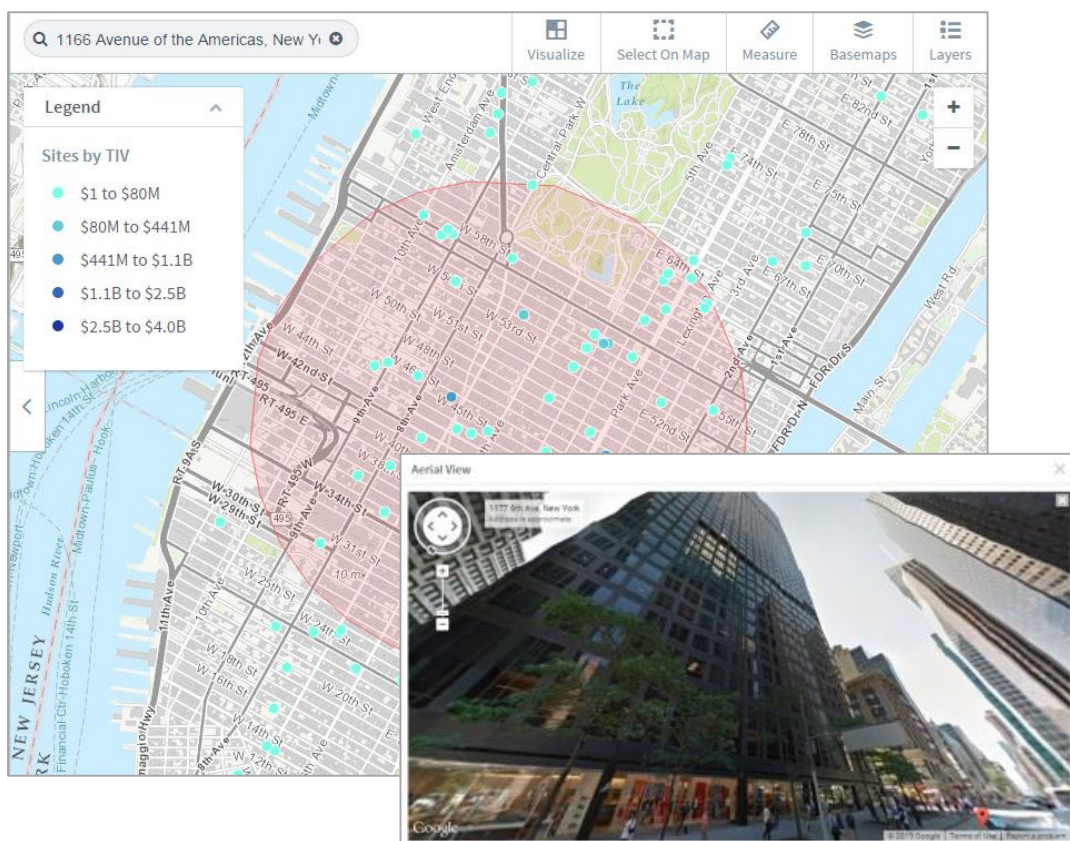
1166 Avenue of the Americas, New Y

Visualize

Select On Map

Measure

Basemaps

Layers

Legend

Sites by TIV

$1 to $80M

$80M to $441M

$441M to $1.1B

$1.1B to $2.5B

$2.5B to $4.0B

+

−

The Lake

Central Park W

Amsterdam Ave

West End

Midtown

10th Ave

W 56th St

W 50th St

W 51st St

W 53rd St

W 44th St

W 48th St

W-42nd-St

RT-495

RT 495 E

9th Ave

8th Ave

W 45th St

Park Ave

E 52nd St

Lexington Ave

3rd Ave

2nd Ave

1st Ave

E 64th St

E 61st St

E 70th St

E 74th St

E 75th St

E 78th St

E 82nd St

5th Ave

York

FDR Dr N

FDR Dr S

Main St

West Rd

E 55th St

Lincoln Harbor

Hoboken 14th St

Midtown-Hoboken

W-30th-St

W-29th-St

W-34th-St

W 31st St

495

10 m

11th Ave

10th Ave

W 25th St

W 24th St

W 18th St

W 16th St

W 20th St

W 14th St

W 12th St

8th Ave

Hudson River

NEW JERSEY

Financial Ctr-Hoboken 14th St

Newport

RT-9A S

Aerial View

1177 6th Ave, New York
Address is approximate

Google

© 2015 Google | Terms of Use | Report a problem